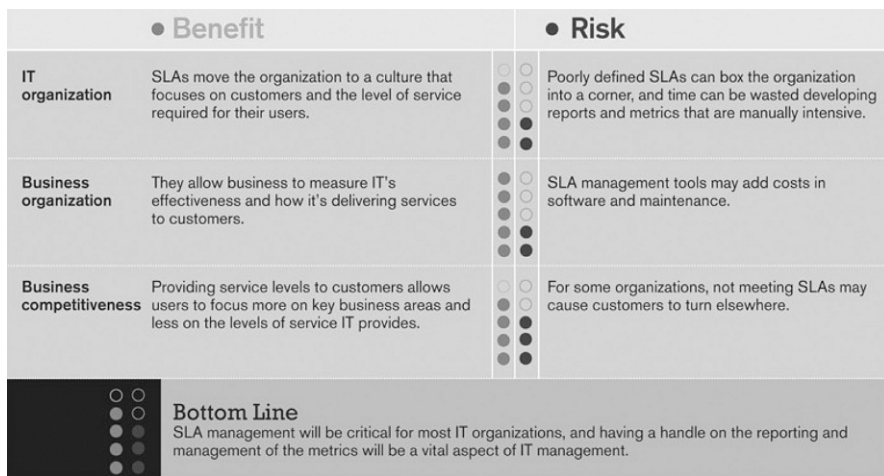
| | Benefit | Risk |
|---|---|---|
| IT organization | SLAs move the organization to a culture that focuses on customers and the level of service required for their users. | Poorly defined SLAs can box the organization into a corner, and time can be wasted developing reports and metrics that are manually intensive. |
| Business organization | They allow business to measure IT's effectiveness and how it's delivering services to customers. | SLA management tools may add costs in software and maintenance. |
| Business competitiveness | Providing service levels to customers allows users to focus more on key business areas and less on the levels of service IT provides. | For some organizations, not meeting SLAs may cause customers to turn elsewhere. |

Bottom Line
SLA management will be critical for most IT organizations, and having a handle on the reporting and management of the metrics will be a vital aspect of IT management.